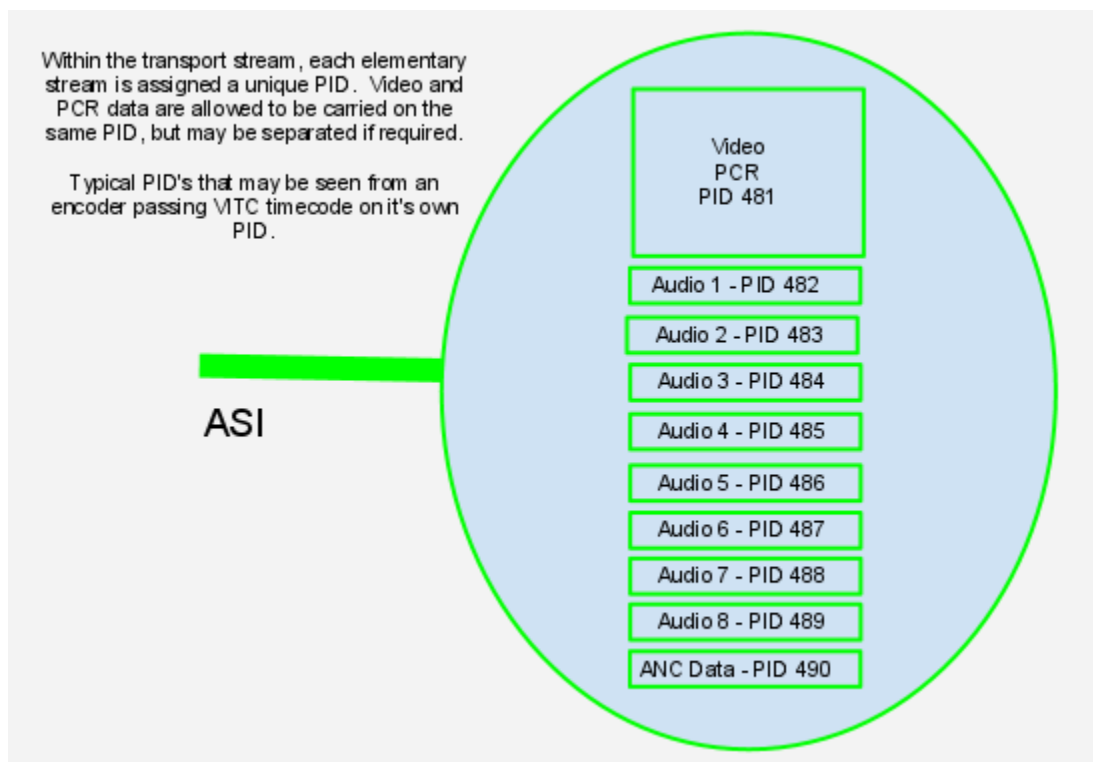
Within the transport stream, each elementary stream is assigned a unique PID. Video and PCR data are allowed to be carried on the same PID, but may be separated if required.

Typical PID's that may be seen from an encoder passing VITC timecode on it's own PID.

ASI

Video
PCR
PID 481

Audio 1 - PID 482

Audio 2 - PID 483

Audio 3 - PID 484

Audio 4 - PID 485

Audio 5 - PID 486

Audio 6 - PID 487

Audio 7 - PID 488

Audio 8 - PID 489

ANC Data - PID 490